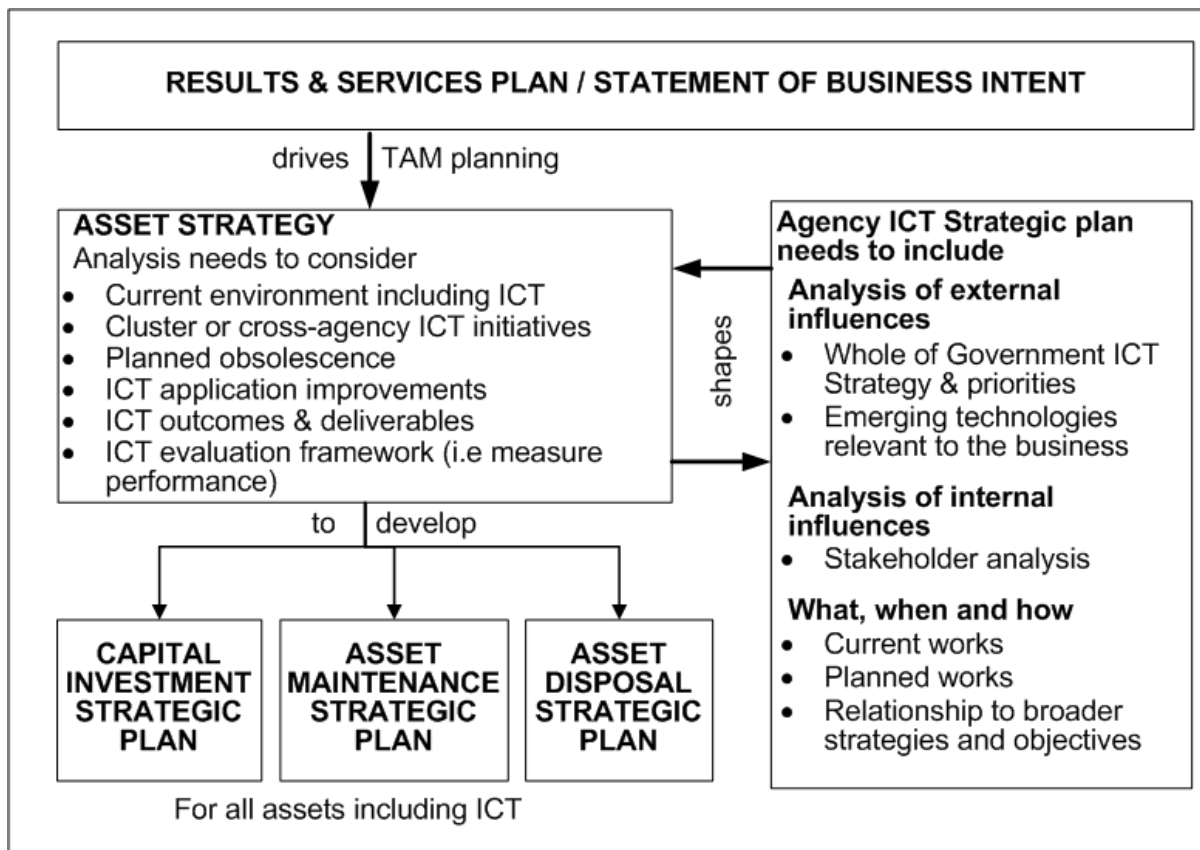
RESULTS & SERVICES PLAN / STATEMENT OF BUSINESS INTENT

drives TAM planning

ASSET STRATEGY
Analysis needs to consider
• Current environment including ICT
• Cluster or cross-agency ICT initiatives
• Planned obsolescence
• ICT application improvements
• ICT outcomes & deliverables
• ICT evaluation framework (i.e measure performance)

shapes

Agency ICT Strategic plan needs to include
Analysis of external influences
• Whole of Government ICT Strategy & priorities
• Emerging technologies relevant to the business
Analysis of internal influences
• Stakeholder analysis
What, when and how
• Current works
• Planned works
• Relationship to broader strategies and objectives

to develop

CAPITAL INVESTMENT STRATEGIC PLAN

ASSET MAINTENANCE STRATEGIC PLAN

ASSET DISPOSAL STRATEGIC PLAN

For all assets including ICT